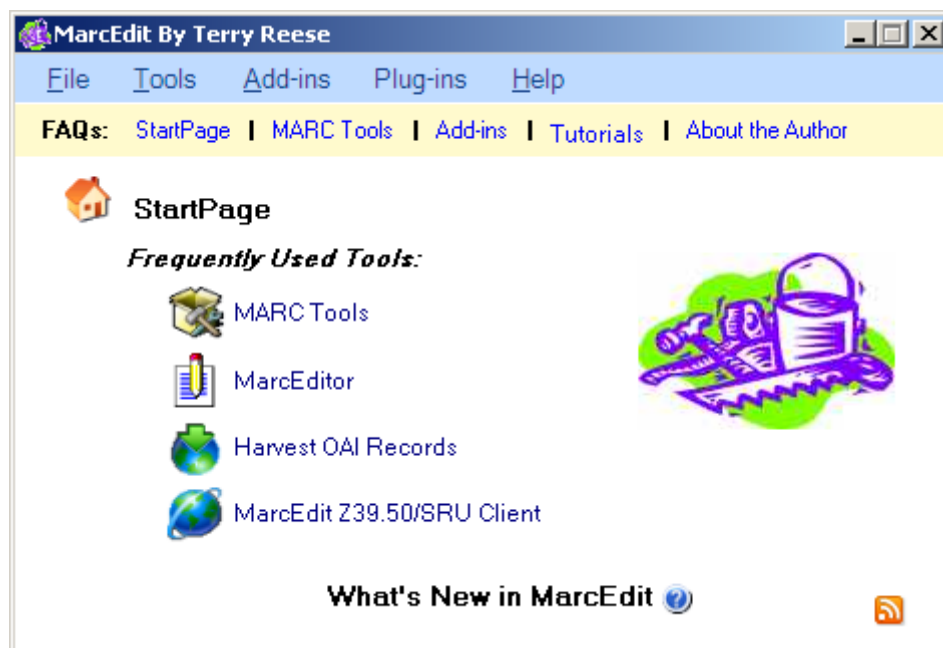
MarcEdit By Terry Reese

File Tools Add-ins Plug-ins Help

FAQs: StartPage | MARC Tools | Add-ins | Tutorials | About the Author

StartPage

Frequently Used Tools:

MARC Tools

MarcEditor

Harvest OAI Records

MarcEdit Z39.50/SRU Client

What's New in MarcEdit